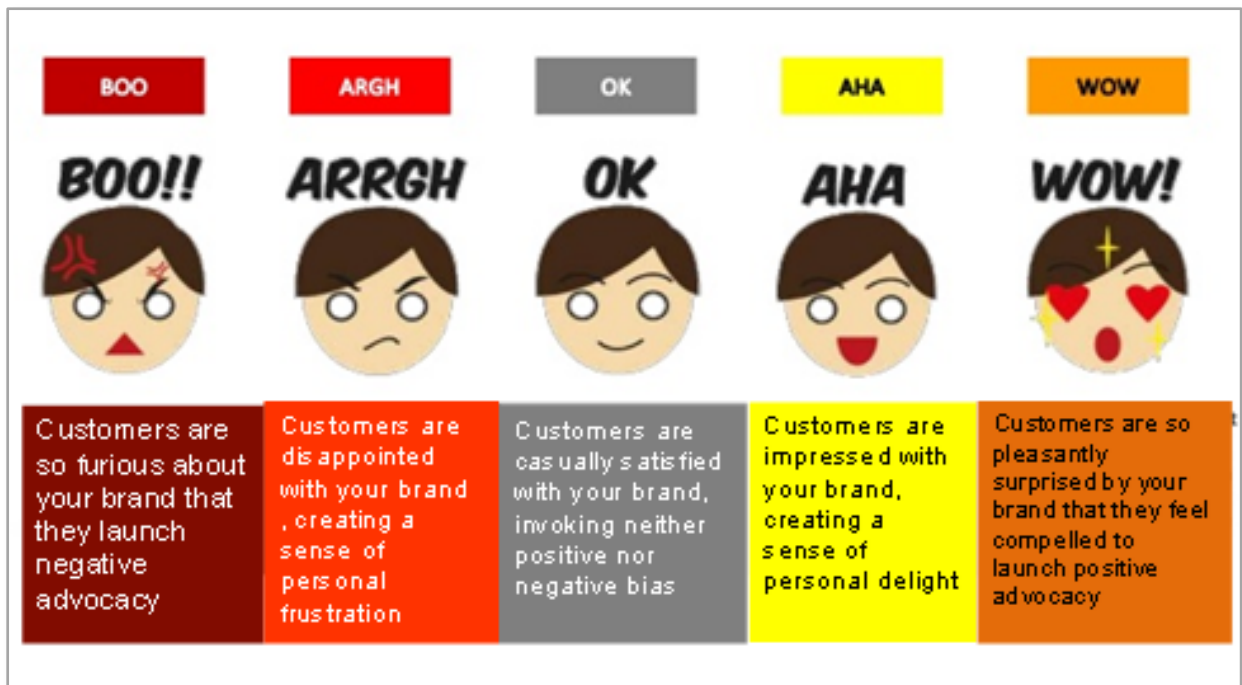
BOO

BOO!!

Customers are so furious about your brand that they launch negative advocacy

ARGH

ARRGH

Customers are disappointed with your brand , creating a sense of personal frustration

OK

OK

Customers are casually satisfied with your brand, invoking neither positive nor negative bias

AHA

AHA

Customers are impressed with your brand, creating a sense of personal delight

WOW

WOW!

Customers are so pleasantly surprised by your brand that they feel compelled to launch positive advocacy